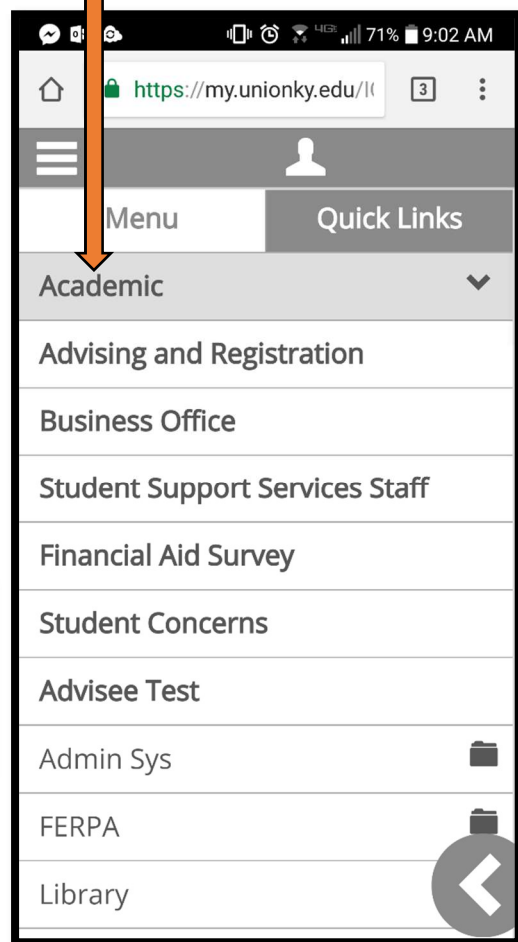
4G 71% 9:02 AM

https://my.unionky.edu/I(

3

Menu

Quick Links

Academic

Advising and Registration

Business Office

Student Support Services Staff

Financial Aid Survey

Student Concerns

Advisee Test

Admin Sys

FERPA

Library